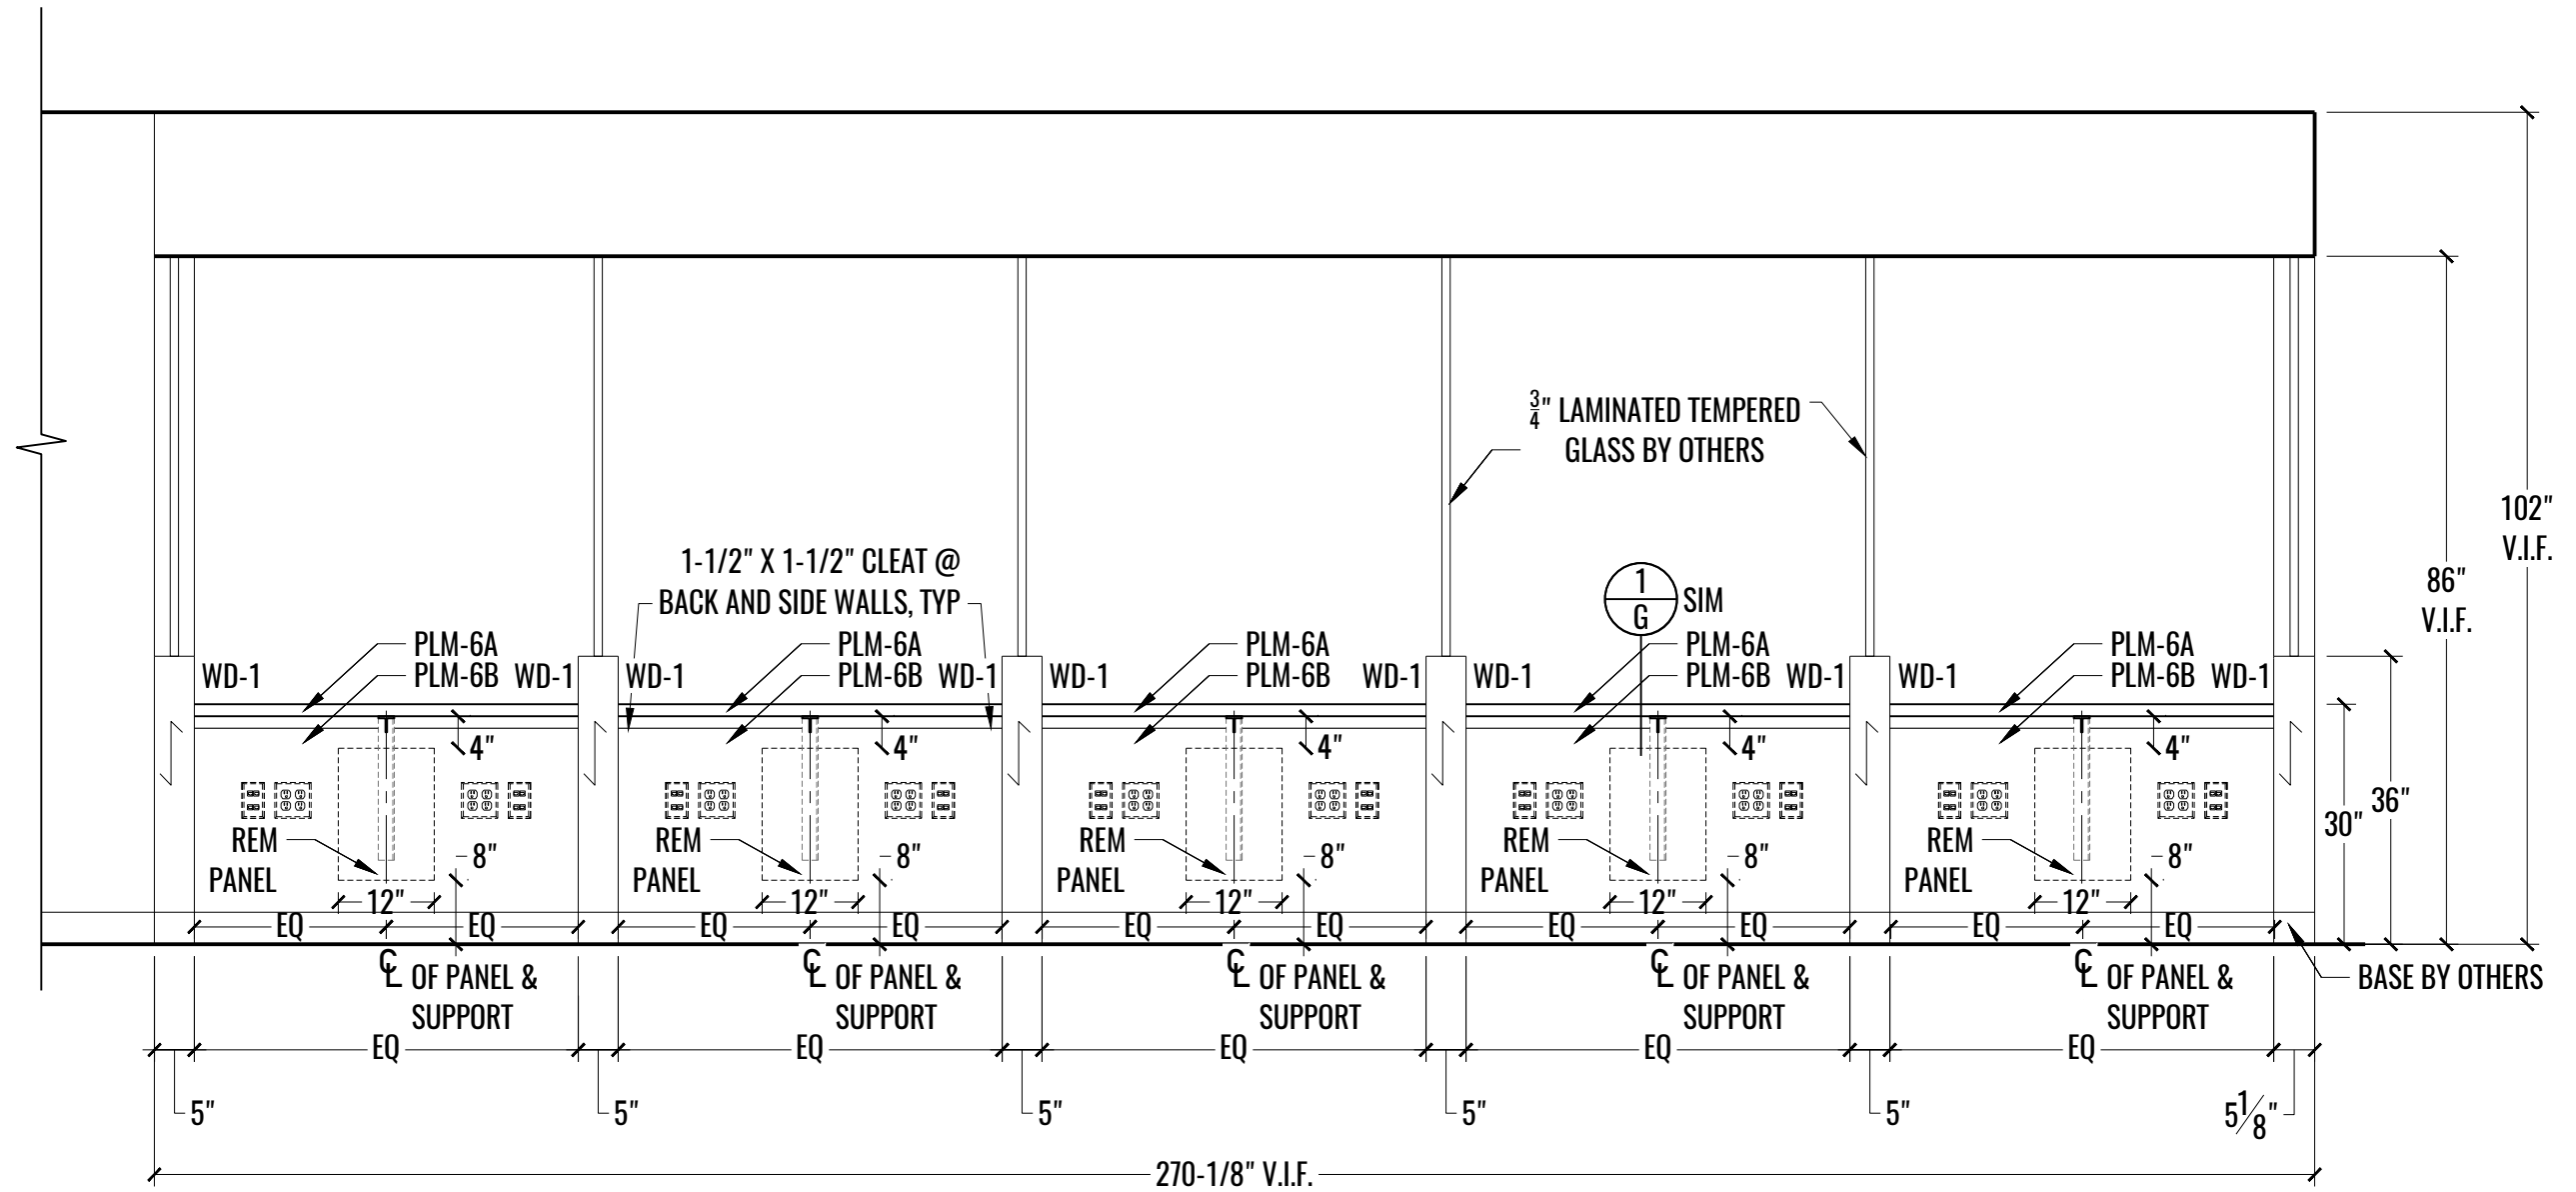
$\frac{3}{4}$" LAMINATED TEMPERED GLASS BY OTHERS

1-1/2" X 1-1/2" CLEAT @ BACK AND SIDE WALLS, TYP

102" V.I.F.

86" V.I.F.

1
G
SIM

PLM-6A
PLM-6B
WD-1
WD-1
PLM-6A
PLM-6B
WD-1
WD-1
PLM-6A
PLM-6B
WD-1
WD-1
PLM-6A
PLM-6B
WD-1
WD-1
PLM-6A
PLM-6B
WD-1
WD-1

4"
4"
4"
4"
4"

36"
30"

REM PANEL
REM PANEL
REM PANEL
REM PANEL
REM PANEL

8"
8"
8"
8"
8"

12"
12"
12"
12"
12"

EQ EQ
EQ EQ
EQ EQ
EQ EQ
EQ EQ

℄ OF PANEL & SUPPORT
℄ OF PANEL & SUPPORT
℄ OF PANEL & SUPPORT
℄ OF PANEL & SUPPORT
℄ OF PANEL & SUPPORT

BASE BY OTHERS

EQ
EQ
EQ
EQ
EQ

5"
5"
5"
5"
5"
5$\frac{1}{8}$"

270-1/8" V.I.F.